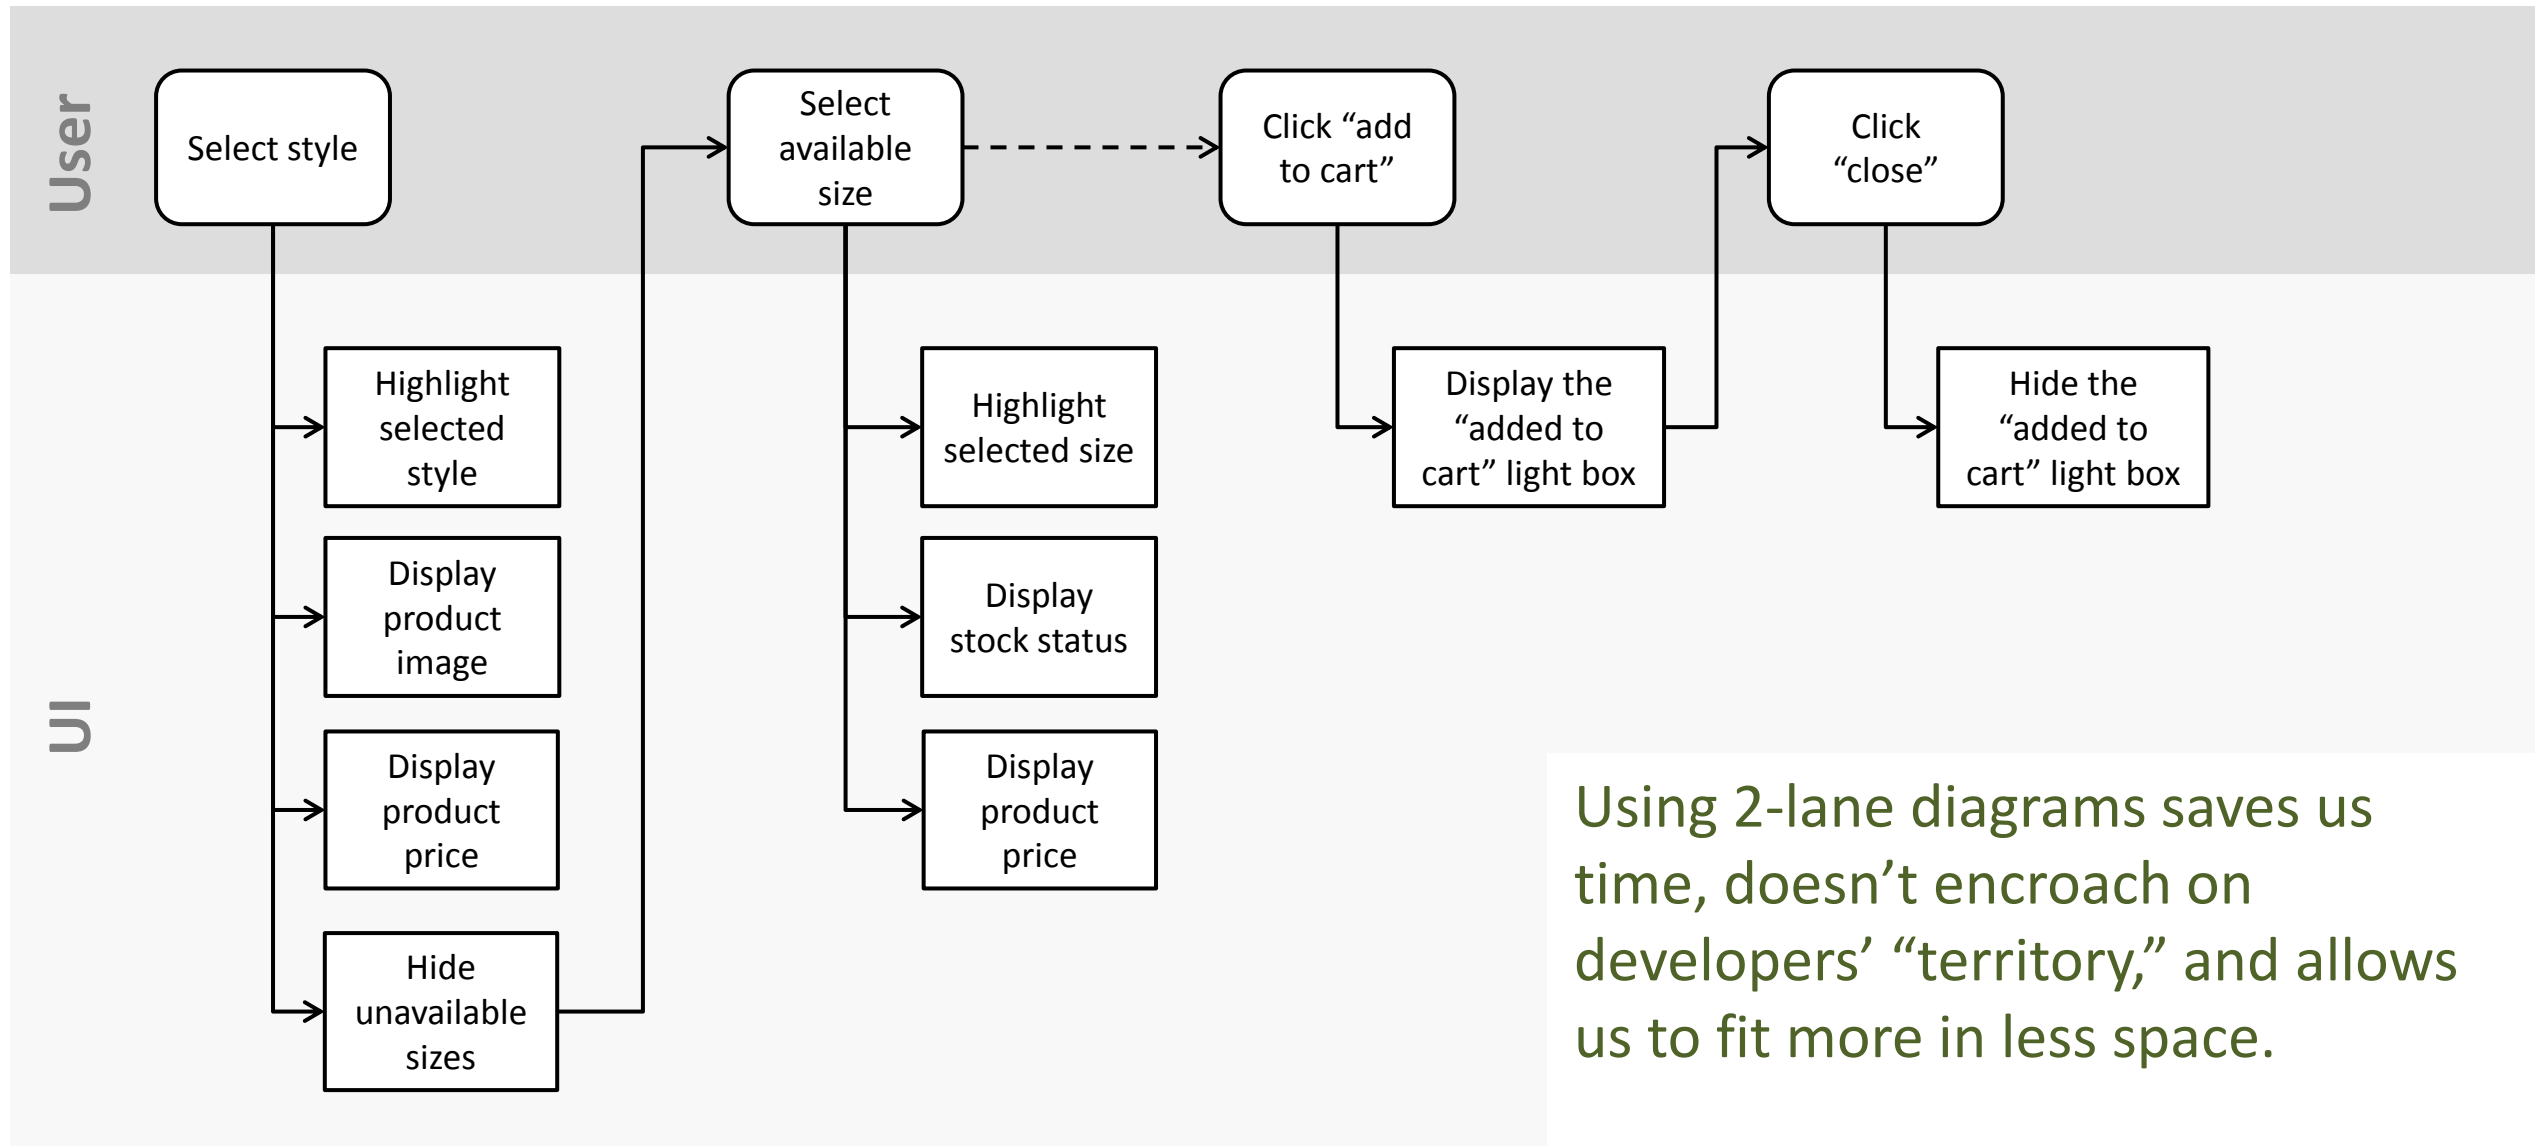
User

Select style

Select available size

Click “add to cart”

Click “close”

UI

Highlight selected style

Display product image

Display product price

Hide unavailable sizes

Highlight selected size

Display stock status

Display product price

Display the “added to cart” light box

Hide the “added to cart” light box

Using 2-lane diagrams saves us time, doesn’t encroach on developers’ “territory,” and allows us to fit more in less space.